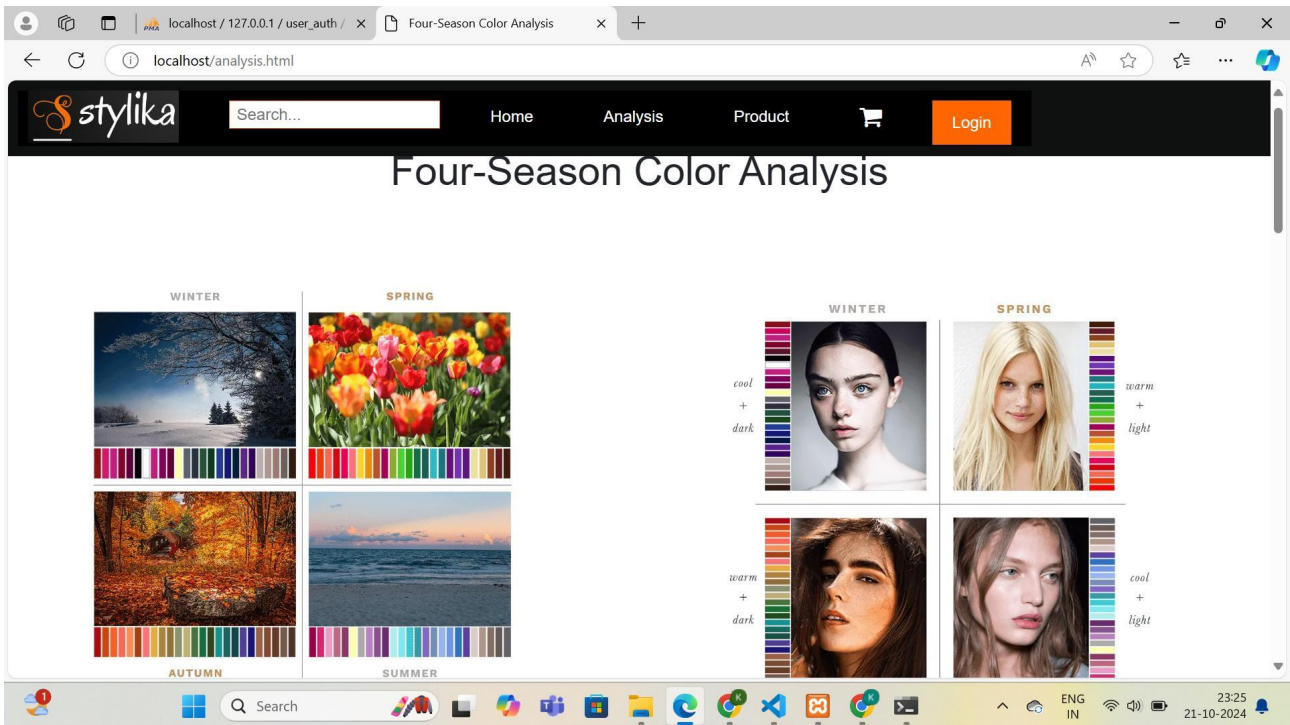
localhost / 127.0.0.1 / user_auth / ×
Four-Season Color Analysis ×
+

localhost/analysis.html

stylika
Search...
Home
Analysis
Product
Login

Four-Season Color Analysis

WINTER
SPRING
AUTUMN
SUMMER

WINTER
SPRING
cool
+
dark
warm
+
light
warm
+
dark
cool
+
light

Search
ENG
IN
23:25
21-10-2024